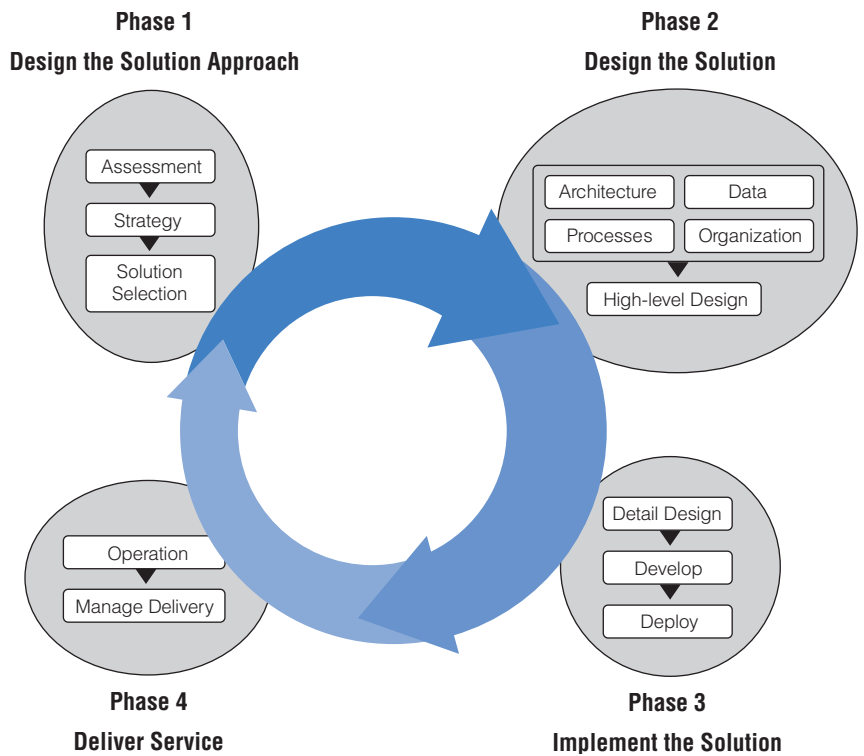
Phase 1
Design the Solution Approach

Assessment
Strategy
Solution Selection

Phase 2
Design the Solution

Architecture
Data
Processes
Organization
High-level Design

Operation
Manage Delivery

Phase 4
Deliver Service

Detail Design
Develop
Deploy

Phase 3
Implement the Solution